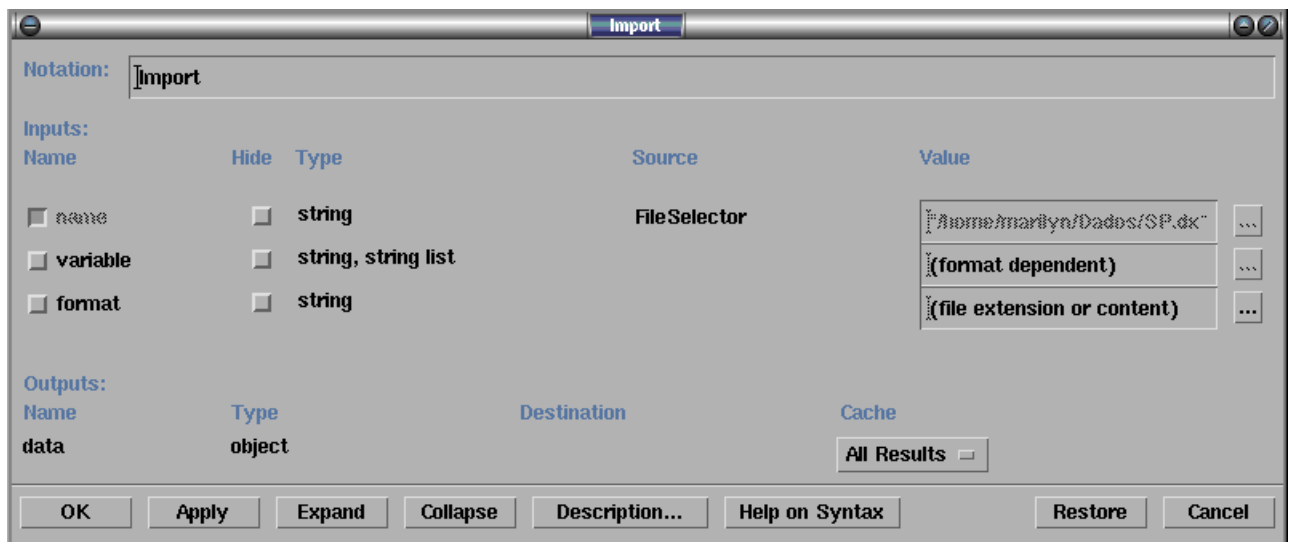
Import

Notation: Import

Inputs:

| Name | Hide | Type | Source | Value |
|---|---|---|---|---|
| name | | string | FileSelector | "/home/marilyn/Dados/SP.dx" ... |
| variable | | string, string list | | (format dependent) ... |
| format | | string | | (file extension or content) ... |

Outputs:

| Name | Type | Destination | Cache |
|---|---|---|---|
| data | object | | All Results |

OK Apply Expand Collapse Description... Help on Syntax Restore Cancel